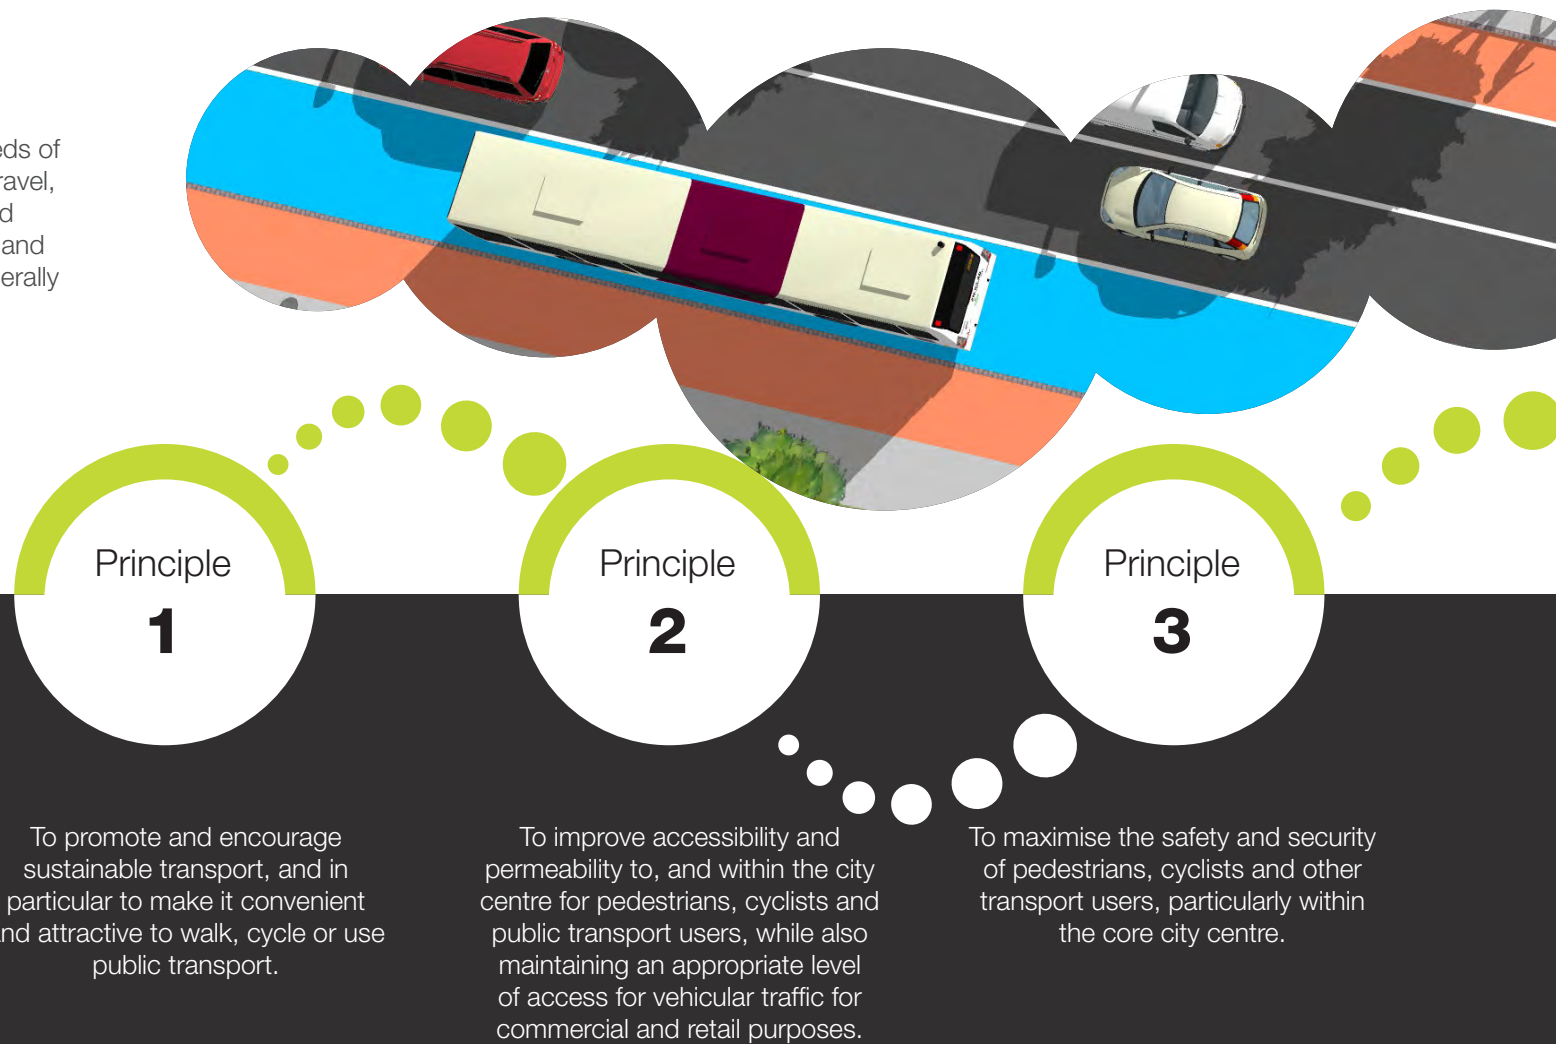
eds of
ravel,
d
and
erally

Principle
1

Principle
2

Principle
3

To promote and encourage sustainable transport, and in particular to make it convenient nd attractive to walk, cycle or use public transport.

To improve accessibility and permeability to, and within the city centre for pedestrians, cyclists and public transport users, while also maintaining an appropriate level of access for vehicular traffic for commercial and retail purposes.

To maximise the safety and security of pedestrians, cyclists and other transport users, particularly within the core city centre.